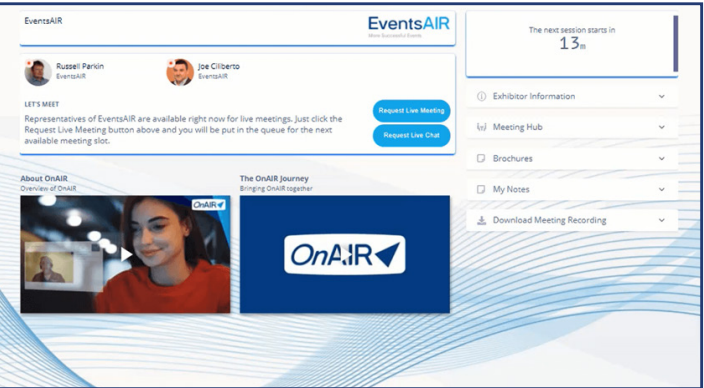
EventsAIR

EventsAIR
More Successful Events

Russell Parkin
EventsAIR

Joe Ciliberto
EventsAIR

LET'S MEET

Representatives of EventsAIR are available right now for live meetings. Just click the Request Live Meeting button above and you will be put in the queue for the next available meeting slot.

Request Live Meeting

Request Live Chat

About OnAIR
Overview of OnAIR

OnAIR

The OnAIR Journey
Bringing OnAIR together

OnAIR

The next session starts in
13m

Exhibitor Information

Meeting Hub

Brochures

My Notes

Download Meeting Recording